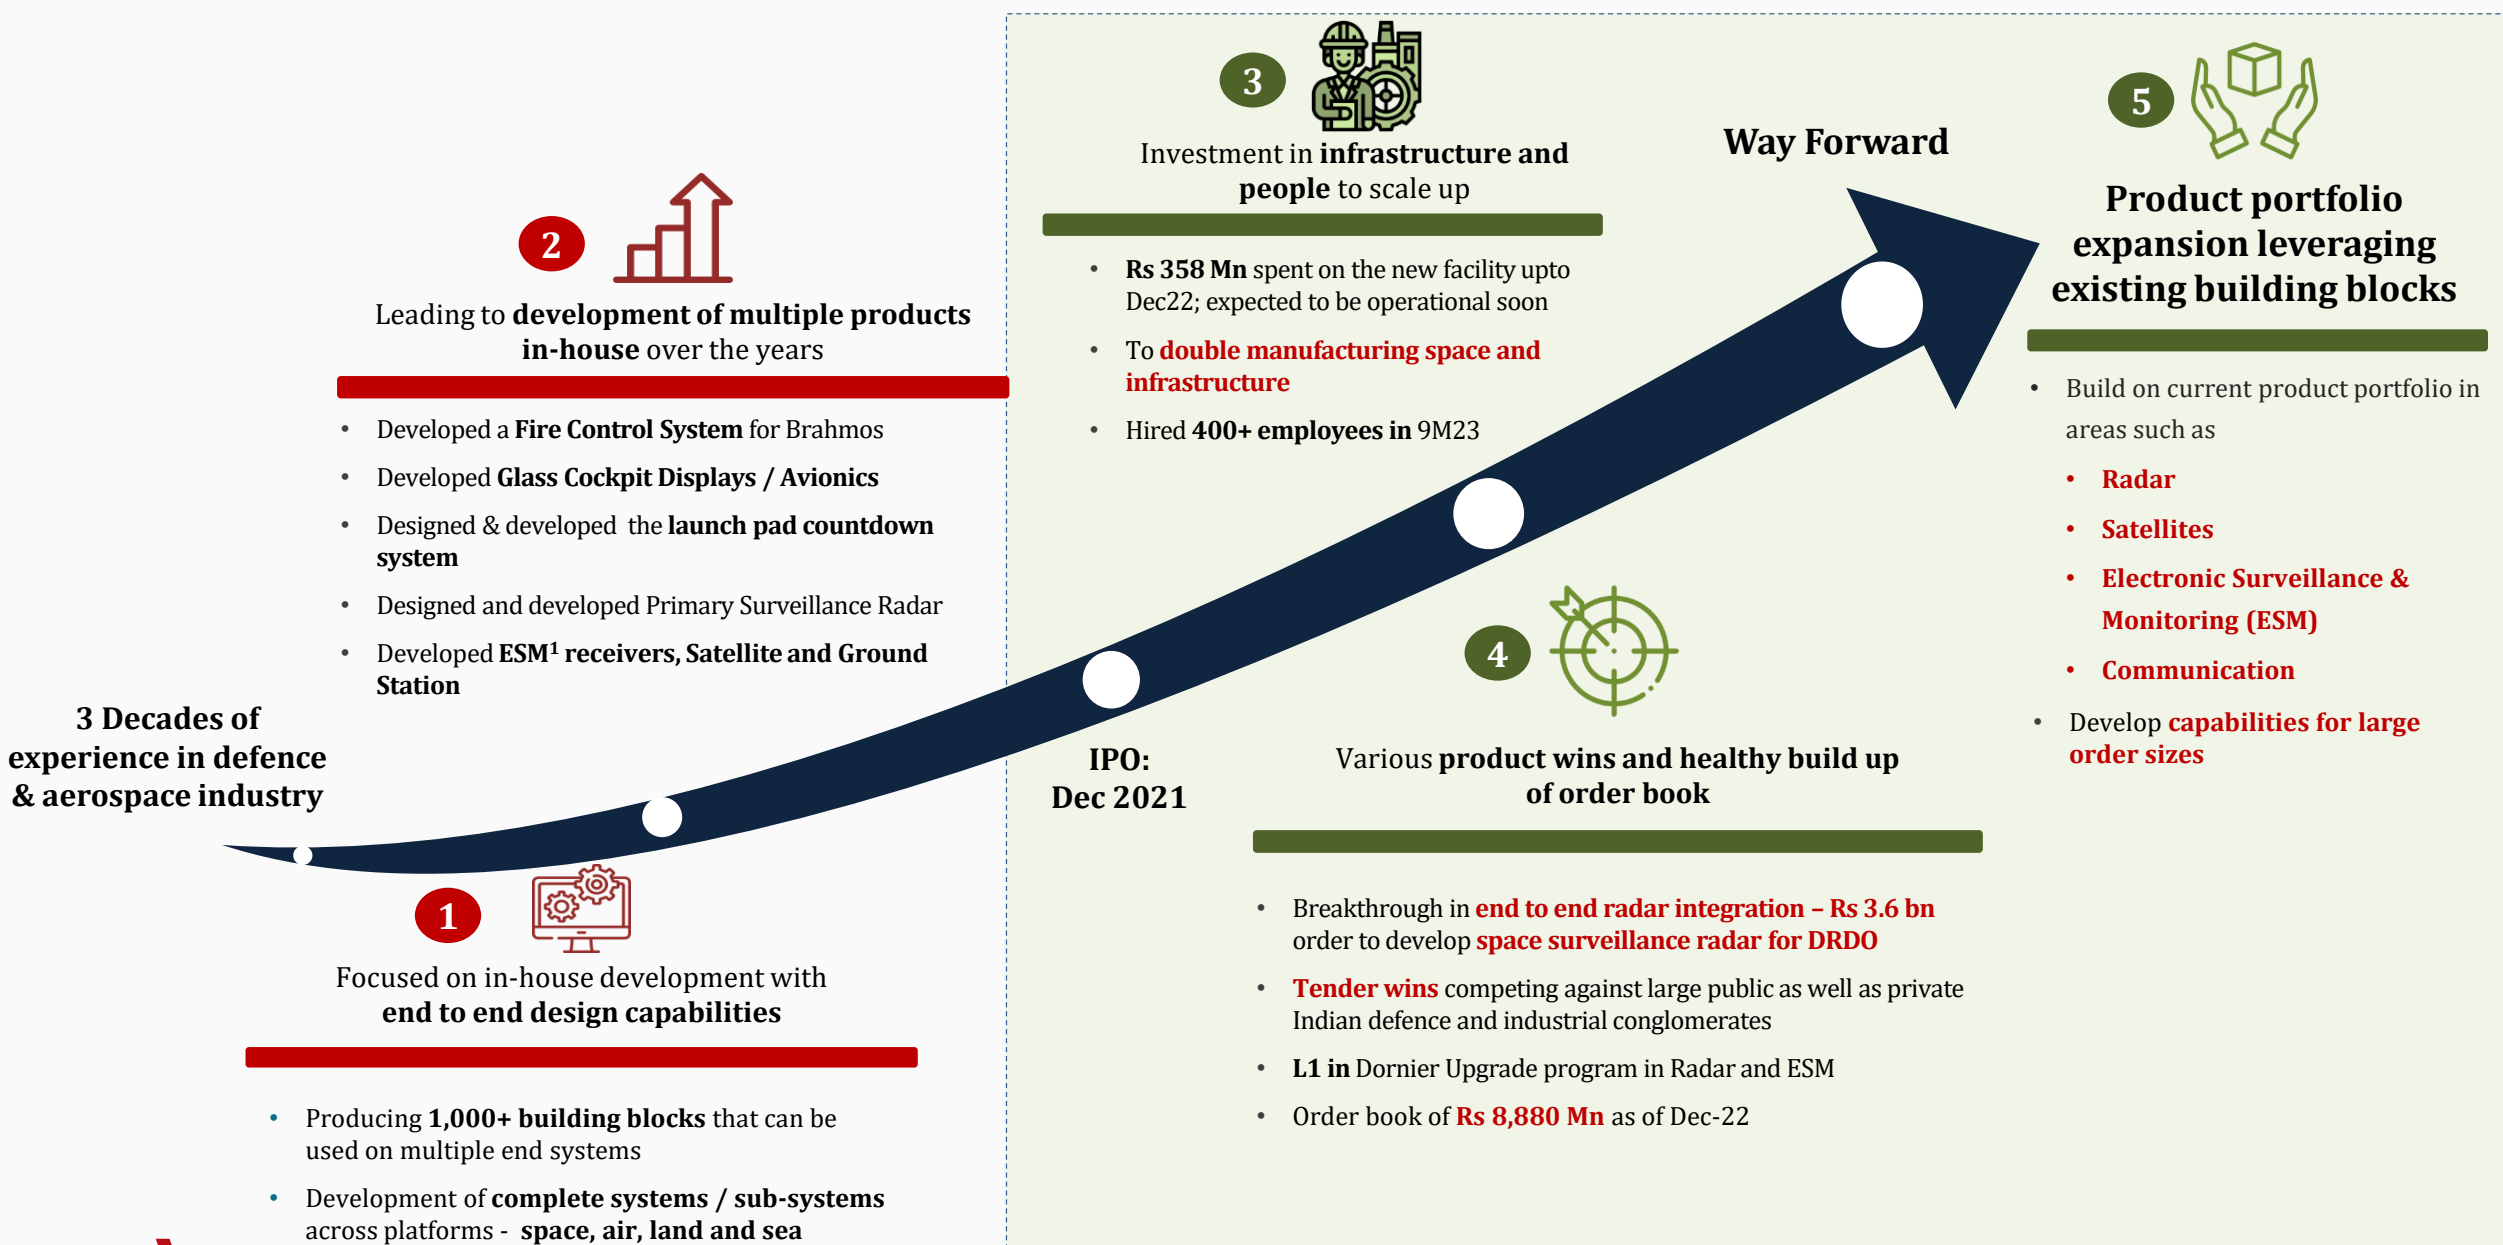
3
Investment in infrastructure and people to scale up

- Rs 358 Mn spent on the new facility upto Dec22; expected to be operational soon
- To double manufacturing space and infrastructure
- Hired 400+ employees in 9M23

Way Forward

5
Product portfolio expansion leveraging existing building blocks

- Build on current product portfolio in areas such as
  - Radar
  - Satellites
  - Electronic Surveillance & Monitoring (ESM)
  - Communication
- Develop capabilities for large order sizes

2
Leading to development of multiple products in-house over the years

- Developed a Fire Control System for Brahmos
- Developed Glass Cockpit Displays / Avionics
- Designed & developed the launch pad countdown system
- Designed and developed Primary Surveillance Radar
- Developed ESM$^1$ receivers, Satellite and Ground Station

3 Decades of experience in defence & aerospace industry

IPO: Dec 2021

4
Various product wins and healthy build up of order book

- Breakthrough in end to end radar integration – Rs 3.6 bn order to develop space surveillance radar for DRDO
- Tender wins competing against large public as well as private Indian defence and industrial conglomerates
- L1 in Dornier Upgrade program in Radar and ESM
- Order book of Rs 8,880 Mn as of Dec-22

1
Focused on in-house development with end to end design capabilities

- Producing 1,000+ building blocks that can be used on multiple end systems
- Development of complete systems / sub-systems across platforms - space, air, land and sea